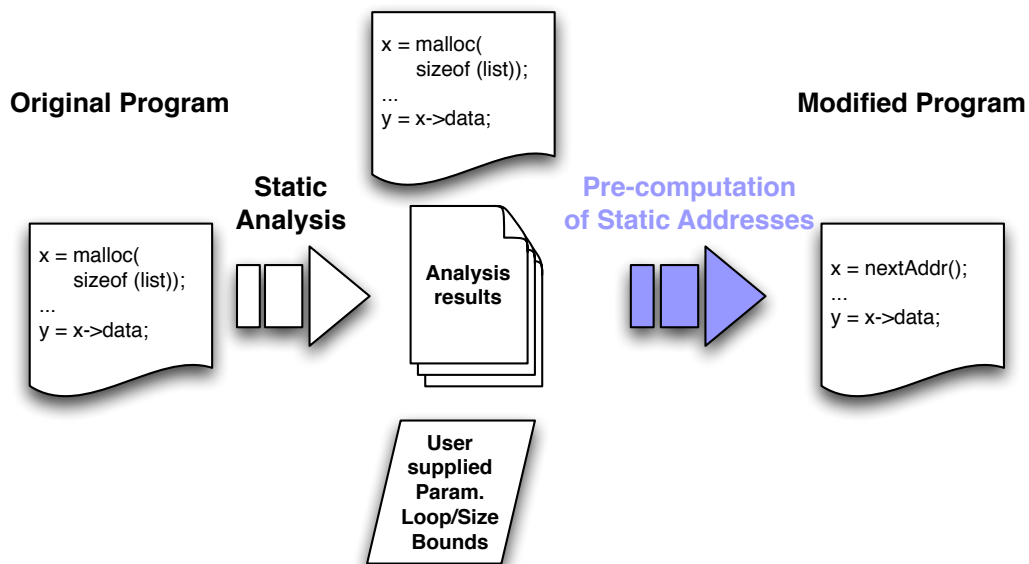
x = malloc(
sizeof (list));
...
y = x->data;

Original Program

Modified Program

Static Analysis

Pre-computation of Static Addresses

x = malloc(
sizeof (list));
...
y = x->data;

Analysis results

x = nextAddr();
...
y = x->data;

User supplied Param. Loop/Size Bounds